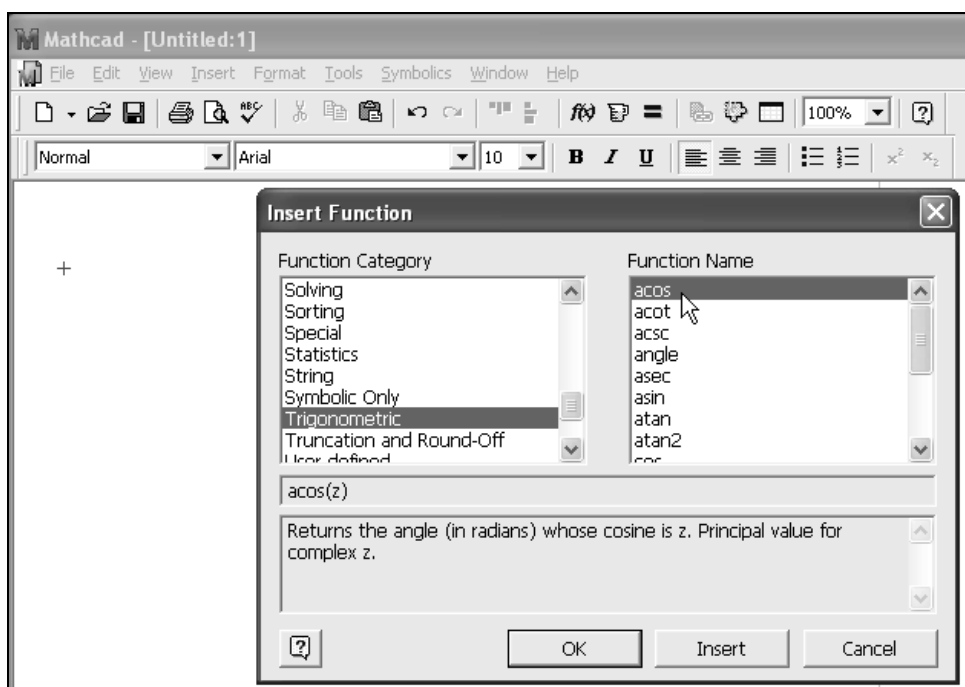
Mathcad - [Untitled:1]

File Edit View Insert Format Tools Symbolics Window Help

100%

Normal Arial 10 B I U

Insert Function

Function Category

Solving
Sorting
Special
Statistics
String
Symbolic Only
Trigonometric
Truncation and Round-Off
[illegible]

Function Name

acos
acot
acsc
angle
asec
asin
atan
atan2
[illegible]

acos(z)

Returns the angle (in radians) whose cosine is z. Principal value for complex z.

OK Insert Cancel